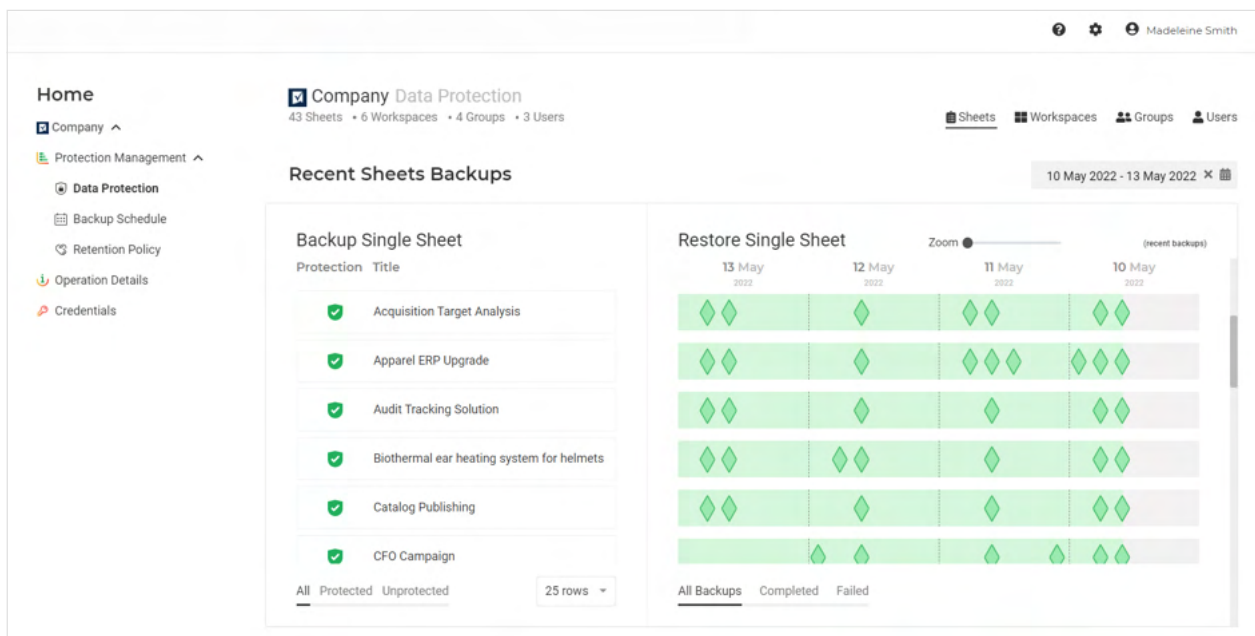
Madeleine Smith

Home

Company

Protection Management

Data Protection

Backup Schedule

Retention Policy

Operation Details

Credentials

Company Data Protection

43 Sheets • 6 Workspaces • 4 Groups • 3 Users

Sheets Workspaces Groups Users

Recent Sheets Backups

10 May 2022 - 13 May 2022

Backup Single Sheet

Protection Title

Acquisition Target Analysis

Apparel ERP Upgrade

Audit Tracking Solution

Biothermal ear heating system for helmets

Catalog Publishing

CFO Campaign

All Protected Unprotected

25 rows

Restore Single Sheet

Zoom

(recent backups)

13 May 2022

12 May 2022

11 May 2022

10 May 2022

All Backups Completed Failed